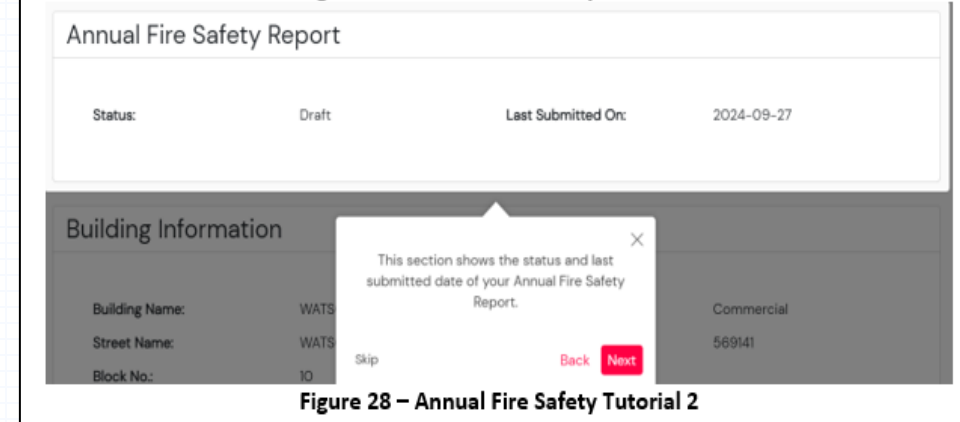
Annual Fire Safety Report

Status: Draft

Last Submitted On: 2024-09-27

Building Information

This section shows the status and last submitted date of your Annual Fire Safety Report.

Skip

Back

Next

Building Name: WATS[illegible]

Street Name: WATS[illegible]

Block No.: 10

Commercial

569141

Figure 28 – Annual Fire Safety Tutorial 2